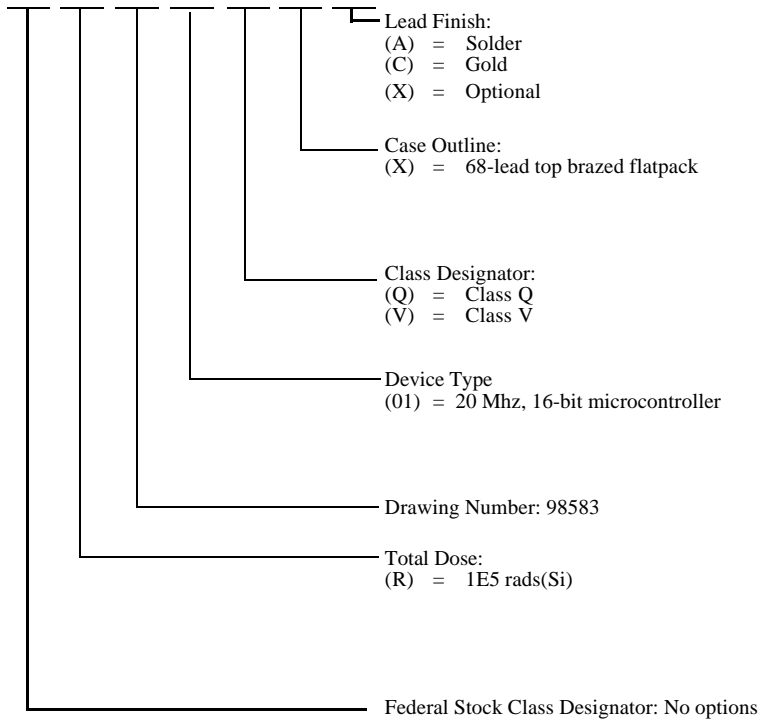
Lead Finish:
(A) = Solder
(C) = Gold
(X) = Optional

Case Outline:
(X) = 68-lead top brazed flatpack

Class Designator:
(Q) = Class Q
(V) = Class V

Device Type
(01) = 20 Mhz, 16-bit microcontroller

Drawing Number: 98583

Total Dose:
(R) = 1E5 rads(Si)

Federal Stock Class Designator: No options